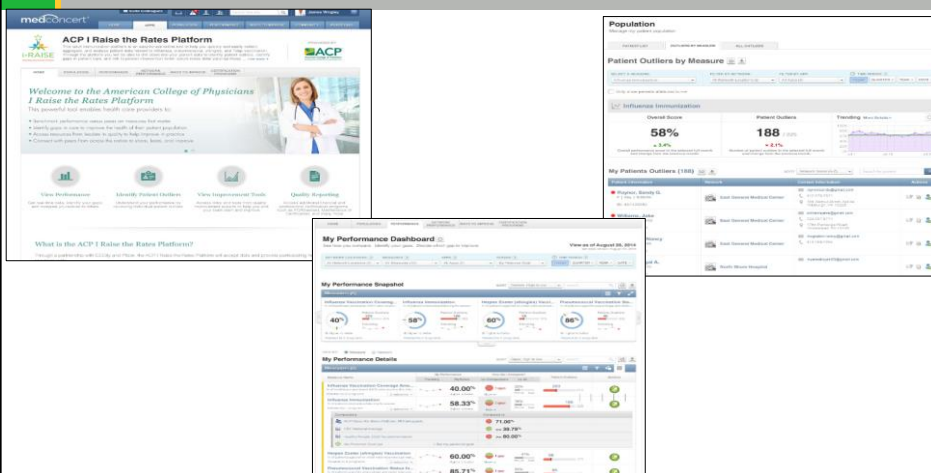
medconcert

ACP I Raise the Rates Platform

i-RAISE

ACP

Welcome to the American College of Physicians I Raise the Rates Platform

This powerful tool enables health care providers to:

View Performance

Identify Patient Outliers

View Improvement Tools

Quality Reporting

What is the ACP I Raise the Rates Platform?

Population

Patient Outliers by Measure

Influenza Immunization

Overall Score

58%

Patient Outliers

188

Trending

My Patients Outliers (188)

Patient Information

Network

Contact Information

Actions

Payton, Sandy G.

East General Medical Center

Williams, John

East General Medical Center

Nancy

East General Medical Center

North Shore Hospital

My Performance Dashboard

View as of August 06, 2014

My Performance Snapshot

Influenza Vaccination Coverag...

Influenza Immunization

Hepatitis B Vaccine (Hospital...

Pneumococcal Vaccination Sta...

40%

58%

60%

86%

My Performance Details

Influenza Vaccination Coverage Amo...

40.00%

Influenza Immunization

58.33%

71.00%

38.78%

60.00%

Hepatitis B Vaccine (Hospital) Vaccination

60.00%

Pneumococcal Vaccination Status fo...

85.71%